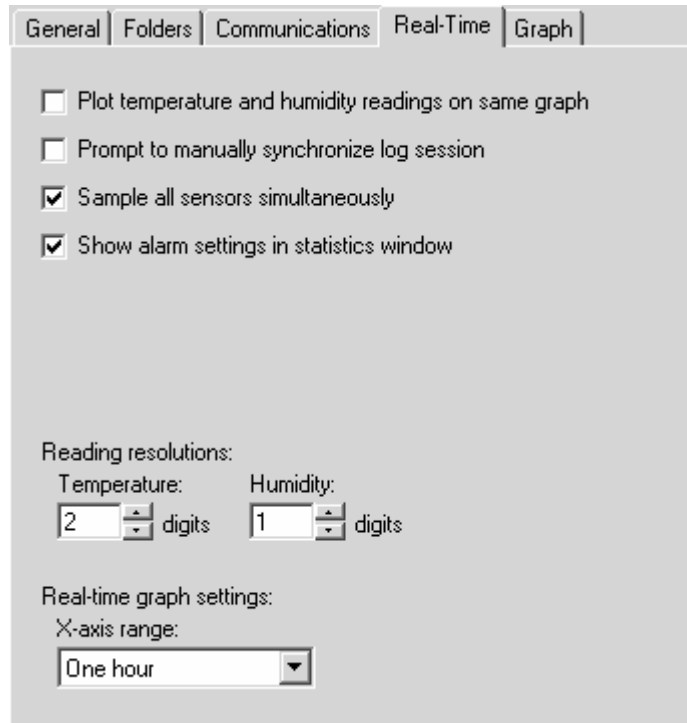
General | Folders | Communications | Real-Time | Graph

☐ Plot temperature and humidity readings on same graph

☐ Prompt to manually synchronize log session

☑ Sample all sensors simultaneously

☑ Show alarm settings in statistics window

Reading resolutions:

Temperature: 2 digits

Humidity: 1 digits

Real-time graph settings:

X-axis range:

One hour